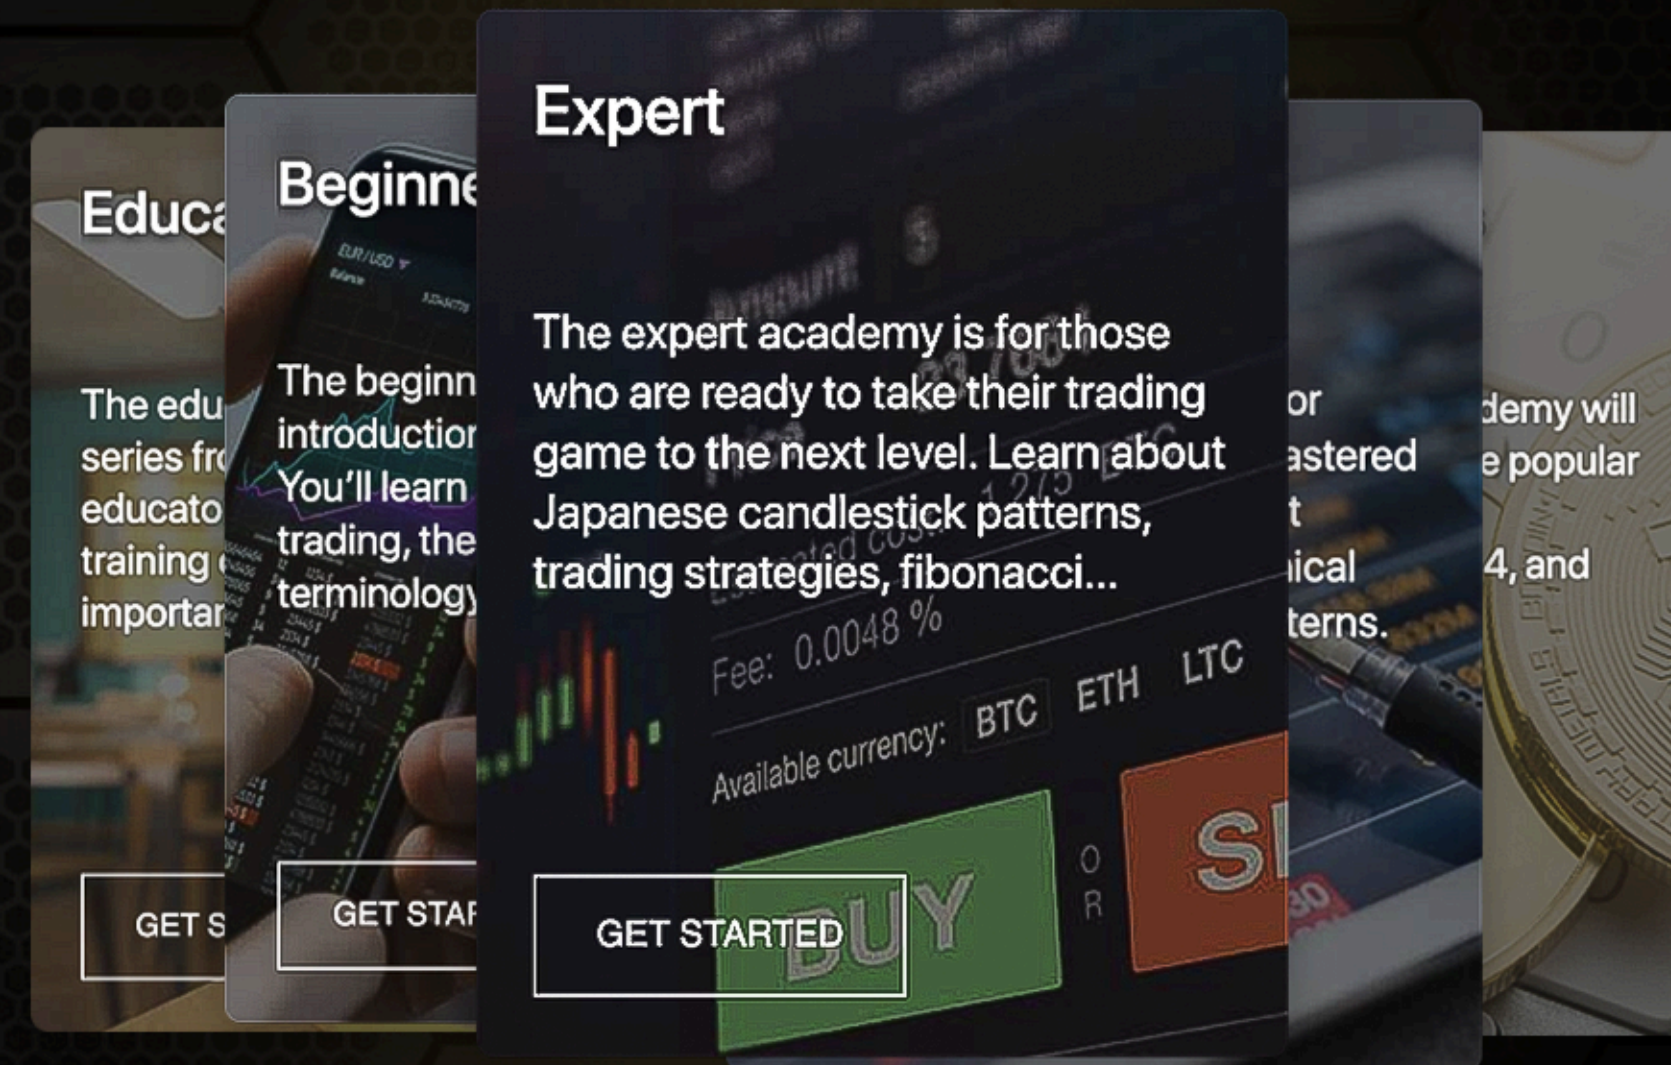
Educa

The edu
series fr
educato
training
importar

GET S

Beginne

EUR/USD

The beginn
introductio
You'll learn
trading, the
terminology

GET STAR

Expert

The expert academy is for those who are ready to take their trading game to the next level. Learn about Japanese candlestick patterns, trading strategies, fibonacci...

Amount $
Fee: 0.0048 %
Available currency: BTC ETH LTC
BUY OR SE

GET STARTED

or
astered
t
ical
terns.

demy will
e popular
4, and